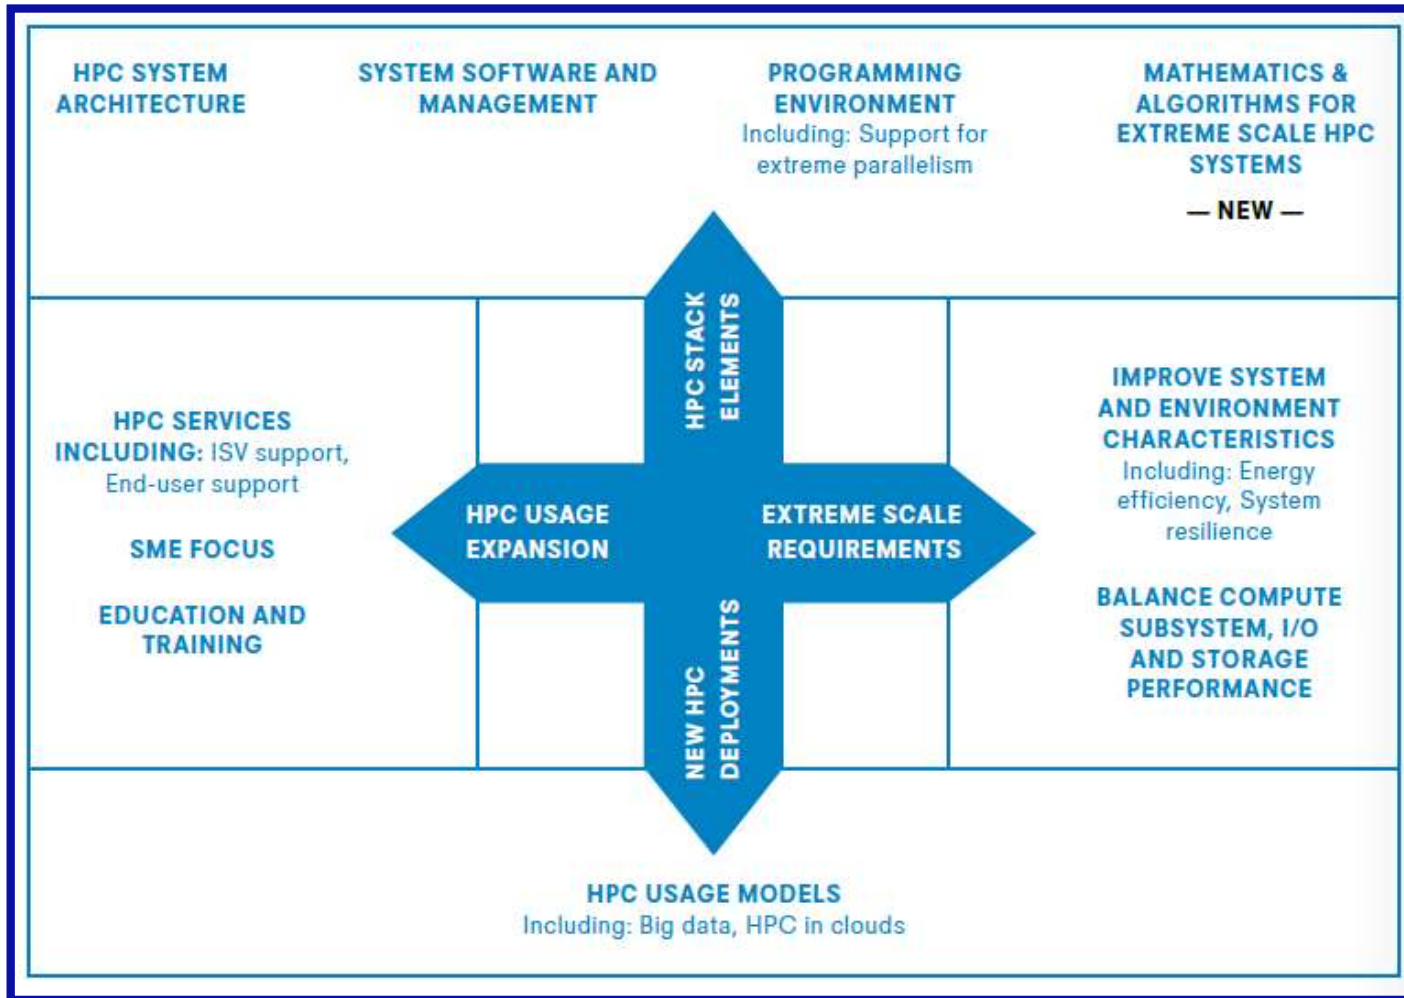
HPC SYSTEM ARCHITECTURE

SYSTEM SOFTWARE AND MANAGEMENT

PROGRAMMING ENVIRONMENT
Including: Support for extreme parallelism

MATHEMATICS & ALGORITHMS FOR EXTREME SCALE HPC SYSTEMS
— NEW —

HPC SERVICES
INCLUDING: ISV support, End-user support

SME FOCUS

EDUCATION AND TRAINING

HPC STACK ELEMENTS

HPC USAGE EXPANSION

EXTREME SCALE REQUIREMENTS

NEW HPC DEPLOYMENTS

IMPROVE SYSTEM AND ENVIRONMENT CHARACTERISTICS
Including: Energy efficiency, System resilience

BALANCE COMPUTE SUBSYSTEM, I/O AND STORAGE PERFORMANCE

HPC USAGE MODELS
Including: Big data, HPC in clouds